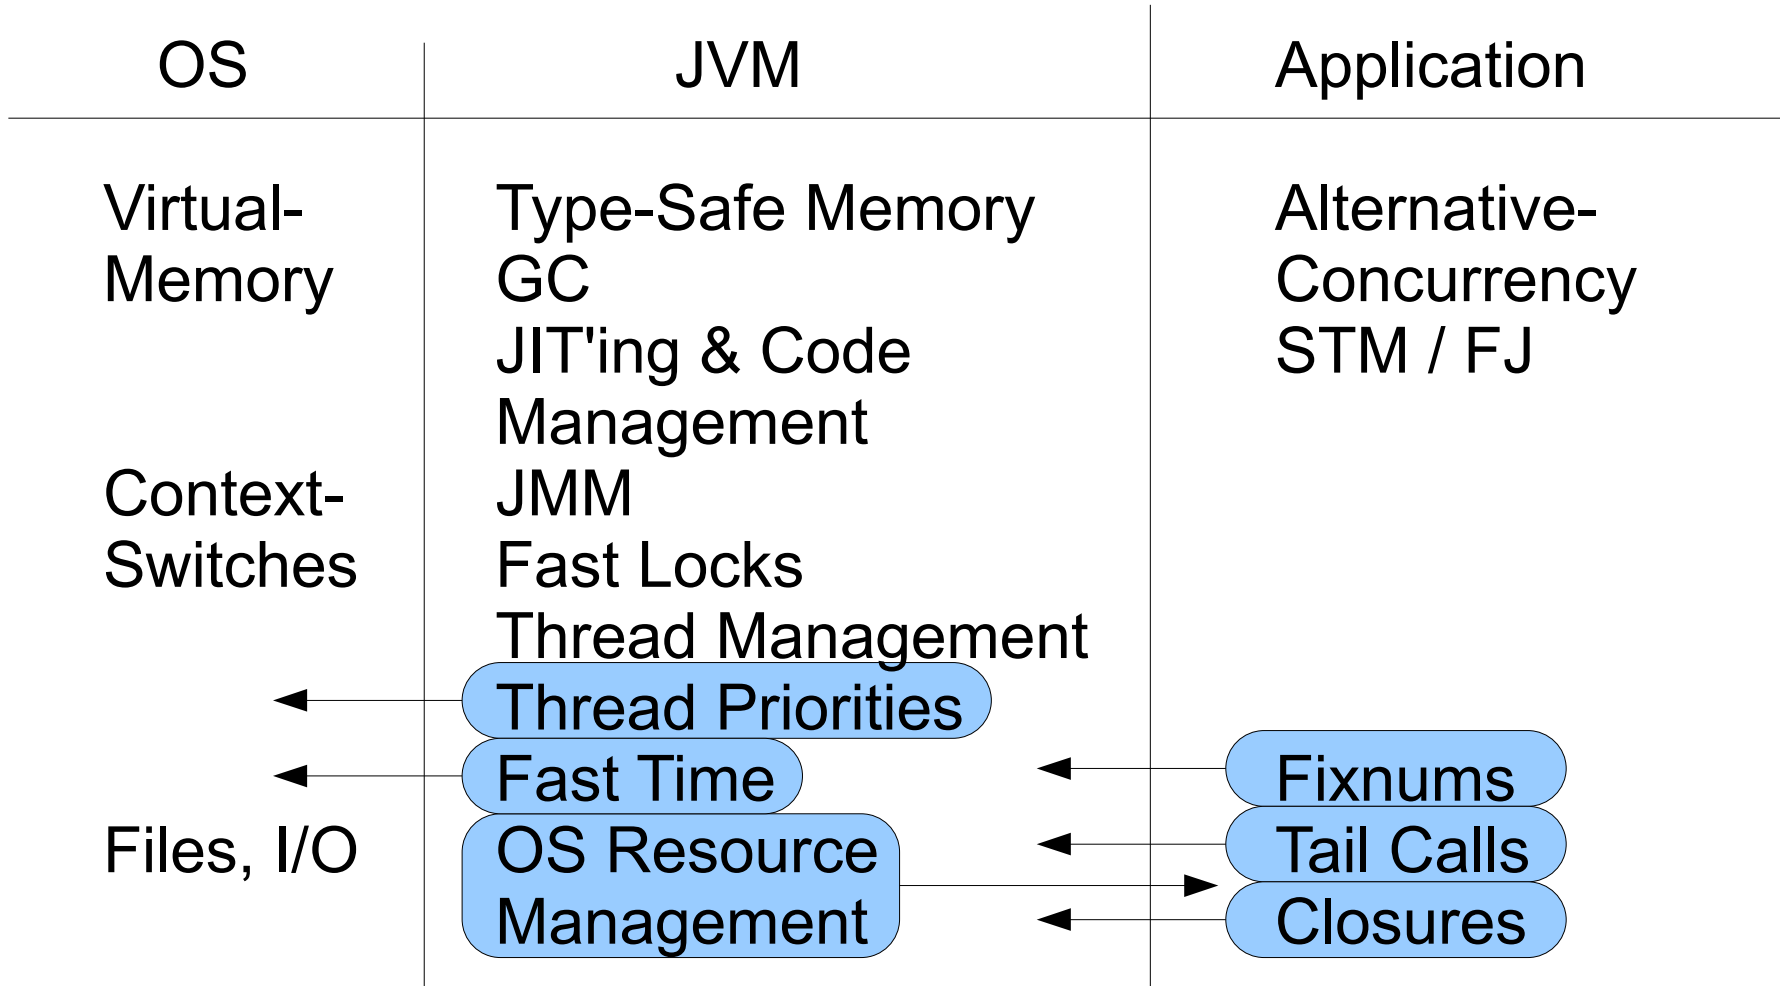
| OS | JVM | Application |
|---|---|---|
| Virtual-Memory | Type-Safe Memory<br>GC<br>JIT'ing & Code Management | Alternative-Concurrency<br>STM / FJ |
| Context-Switches | JMM<br>Fast Locks<br>Thread Management | |
| | Thread Priorities | |
| | Fast Time | Fixnums |
| Files, I/O | OS Resource Management | Tail Calls<br>Closures |